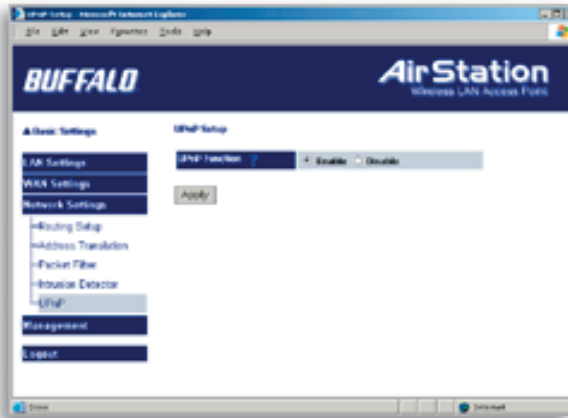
UPnP Setup - Microsoft Internet Explorer

File Edit View Favorites Tools Help

BUFFALO

AirStation
Wireless LAN Access Point

▲Basic Settings

LAN Settings

WAN Settings

Network Settings

Routing Setup

Address Translation

Packet Filter

Intrusion Detector

UPnP

Management

Logout

UPnP Setup

UPnP Function ?

Enable Disable

Apply

Done

Internet